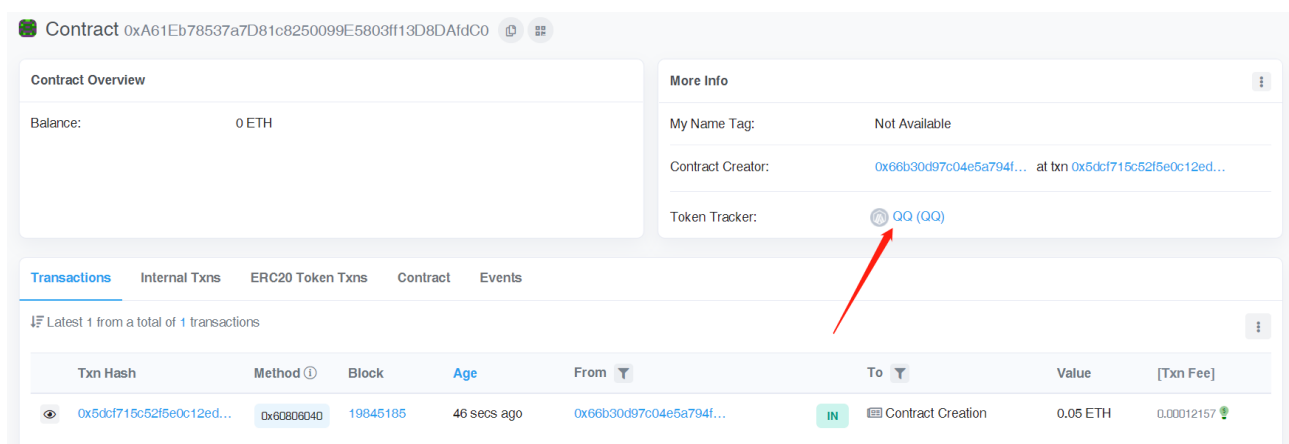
Contract 0xA61Eb78537a7D81c8250099E5803ff13D8DAfdC0

Contract Overview

Balance: 0 ETH

More Info

My Name Tag: Not Available

Contract Creator: 0x66b30d97c04e5a794f... at txn 0x5dcf715c52f5e0c12ed...

Token Tracker: QQ (QQ)

Transactions | Internal Txns | ERC20 Token Txns | Contract | Events

Latest 1 from a total of 1 transactions

| | Txn Hash | Method | Block | Age | From | | To | Value | [Txn Fee] |
|---|---|---|---|---|---|---|---|---|---|
| | 0x5dcf715c52f5e0c12ed... | 0x60806040 | 19845185 | 46 secs ago | 0x66b30d97c04e5a794f... | IN | Contract Creation | 0.05 ETH | 0.00012157 |